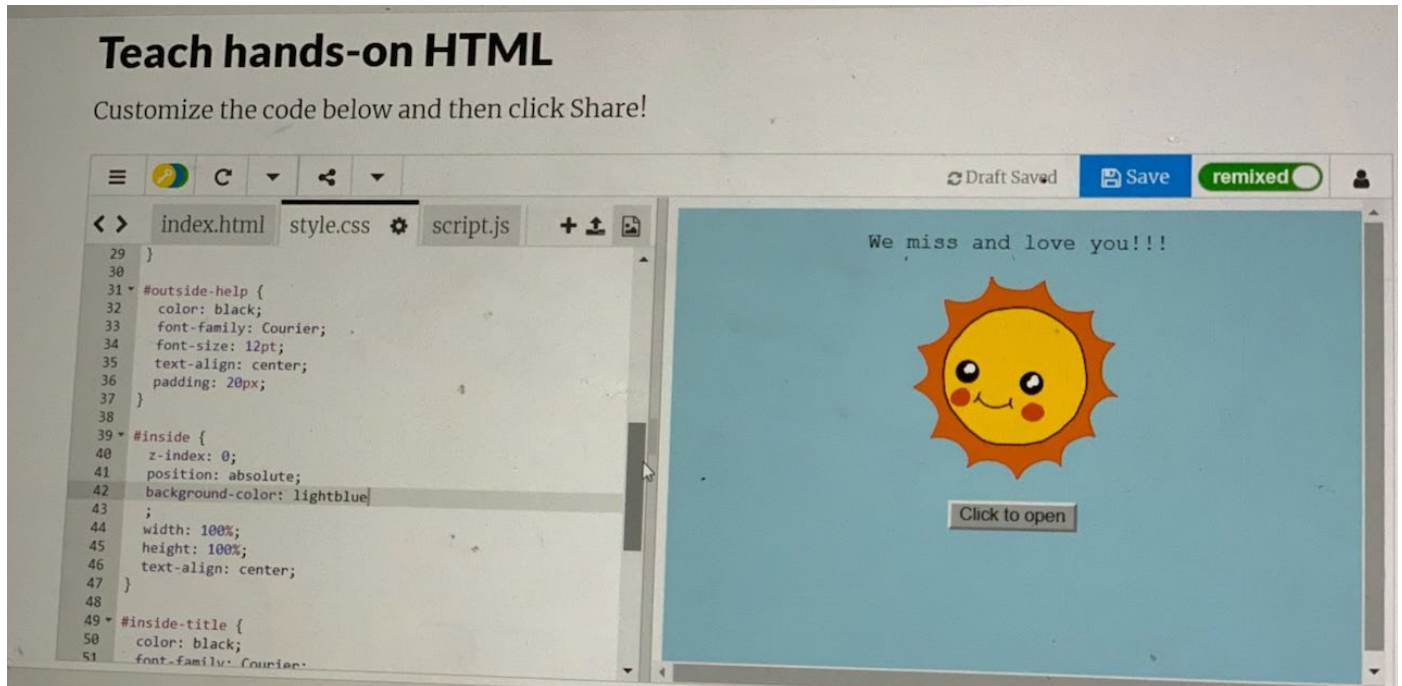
Teach hands-on HTML

Customize the code below and then click Share!

Draft Saved Save remixed

index.html style.css script.js

29 }
30
31 #outside-help {
32 color: black;
33 font-family: Courier;
34 font-size: 12pt;
35 text-align: center;
36 padding: 20px;
37 }
38
39 #inside {
40 z-index: 0;
41 position: absolute;
42 background-color: lightblue
43 ;
44 width: 100%;
45 height: 100%;
46 text-align: center;
47 }
48
49 #inside-title {
50 color: black;
51 font-family: Courier;

We miss and love you!!!

Click to open